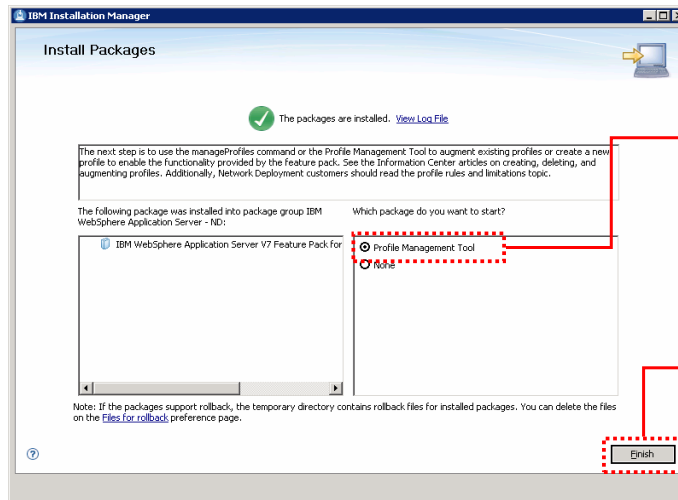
IBM Installation Manager

Install Packages

The packages are installed. View Log File

The next step is to use the manageProfiles command or the Profile Management Tool to augment existing profiles or create a new profile to enable the functionality provided by the feature pack. See the Information Center articles on creating, deleting, and augmenting profiles. Additionally, Network Deployment customers should read the profile rules and limitations topic.

The following package was installed into package group IBM WebSphere Application Server - ND:

IBM WebSphere Application Server V7 Feature Pack for

Which package do you want to start?

Profile Management Tool

None

Note: If the packages support rollback, the temporary directory contains rollback files for installed packages. You can delete the files on the Files for rollback preference page.

Finish